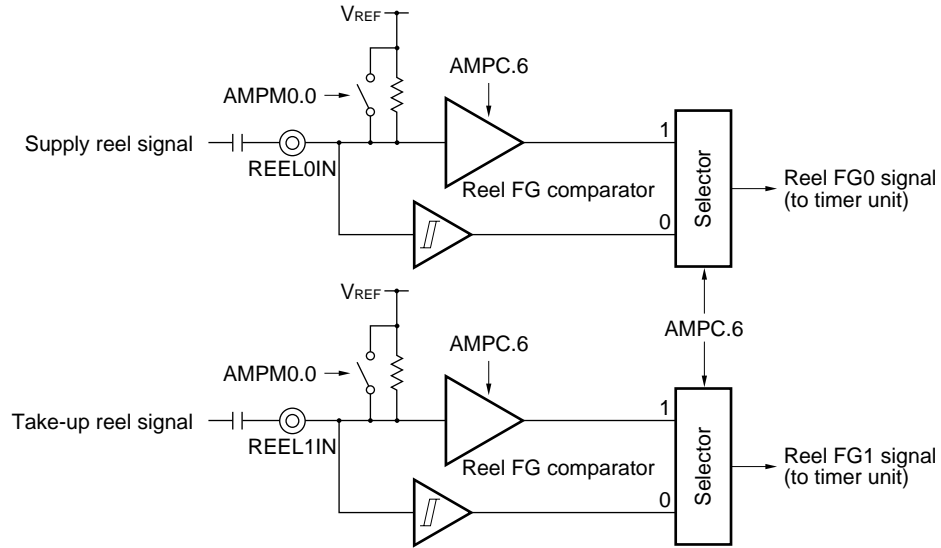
$V_{REF}$

AMPC.6

AMPM0.0

Supply reel signal

REEL0IN

Reel FG comparator

1

0

Selector

Reel FG0 signal (to timer unit)

$V_{REF}$

AMPC.6

AMPC.6

AMPM0.0

Take-up reel signal

REEL1IN

Reel FG comparator

1

0

Selector

Reel FG1 signal (to timer unit)